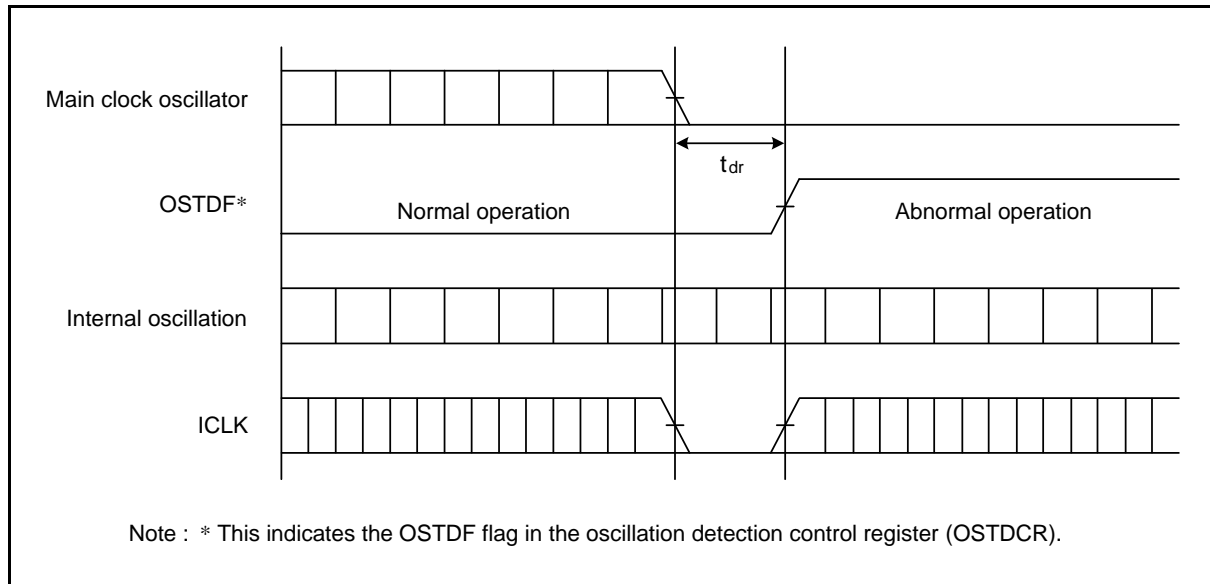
Main clock oscillator

$t_{dr}$

OSTDF*

Normal operation

Abnormal operation

Internal oscillation

ICLK

Note : * This indicates the OSTDF flag in the oscillation detection control register (OSTDCR).